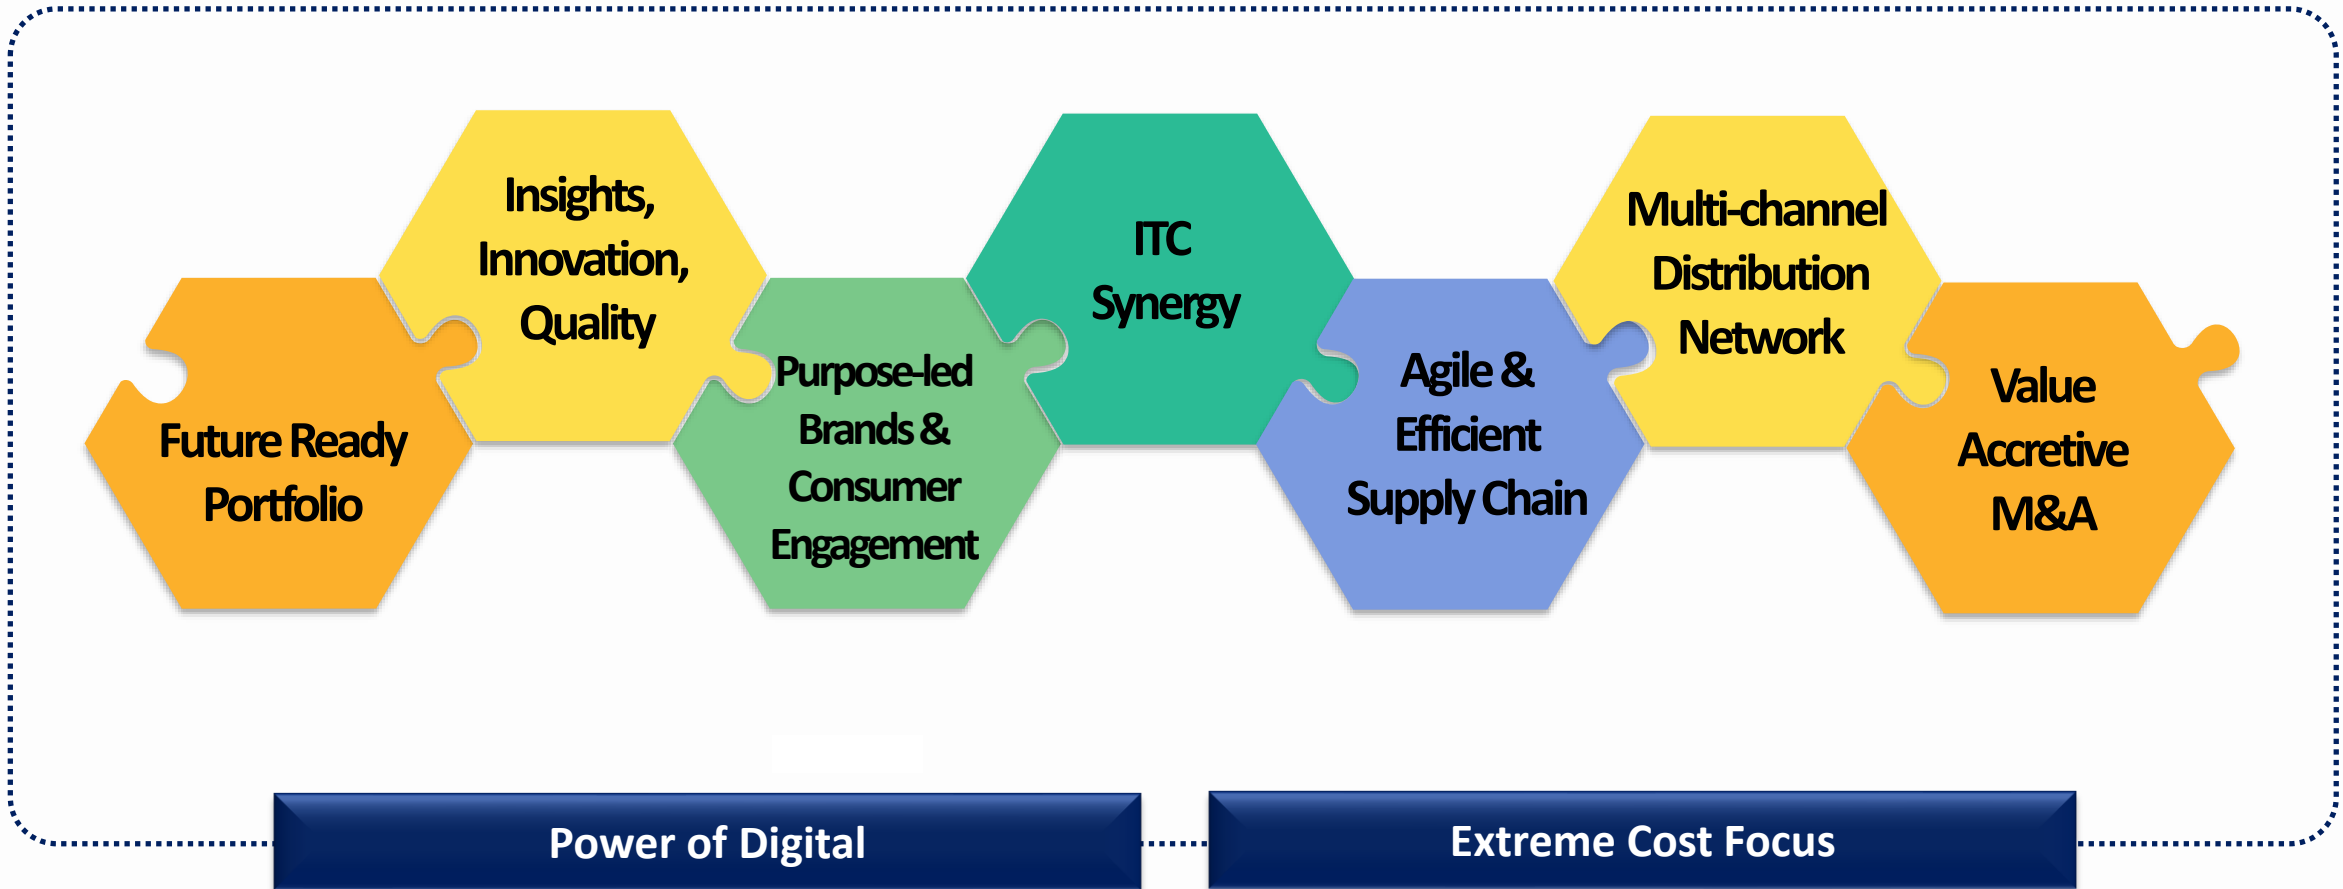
Future Ready Portfolio

Insights, Innovation, Quality

Purpose-led Brands & Consumer Engagement

ITC Synergy

Agile & Efficient Supply Chain

Multi-channel Distribution Network

Value Accretive M&A

Power of Digital

Extreme Cost Focus